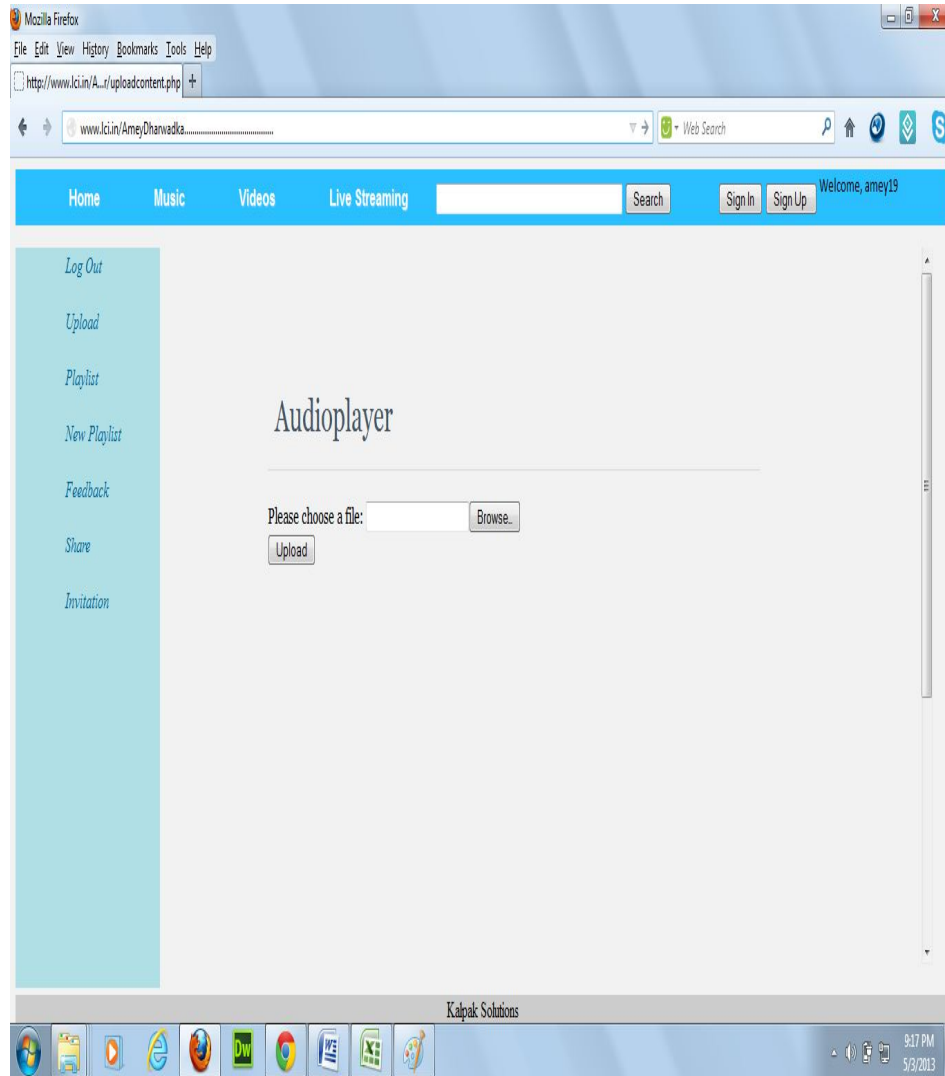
Mozilla Firefox

File Edit View History Bookmarks Tools Help

http://www.lci.in/A...r/uploadcontent.php +

www.lci.in/AmeyDharwadka.........................................

Web Search

Home Music Videos Live Streaming Search Sign In Sign Up Welcome, amey19

Log Out

Upload

Playlist

New Playlist

Feedback

Share

Invitation

Audioplayer

Please choose a file: Browse..

Upload

Kalpak Solutions

9:17 PM
5/3/2013